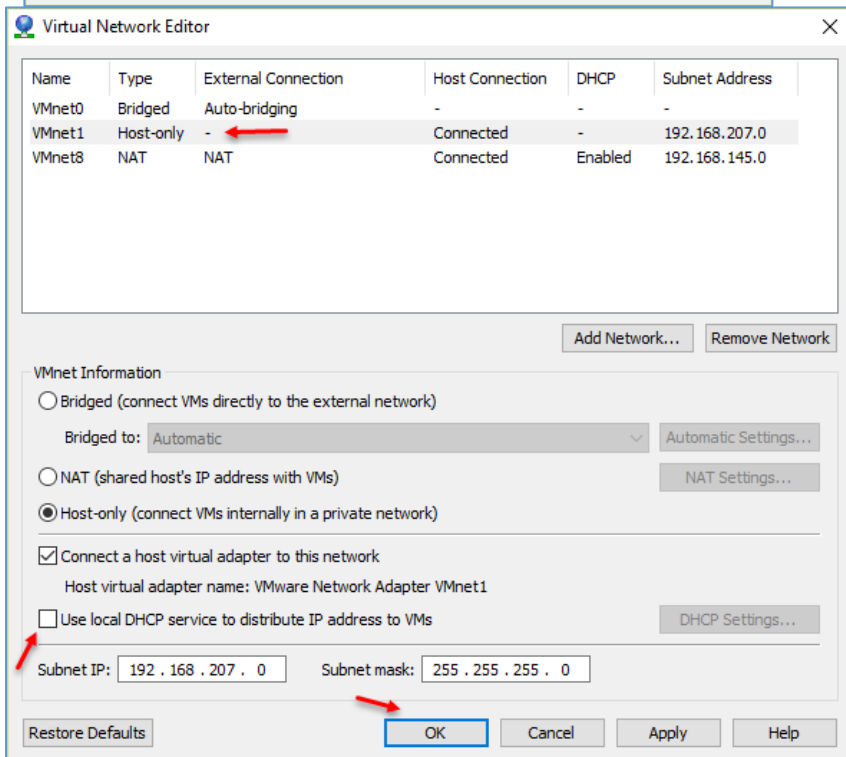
Virtual Network Editor

| Name | Type | External Connection | Host Connection | DHCP | Subnet Address |
|---|---|---|---|---|---|
| VMnet0 | Bridged | Auto-bridging | - | - | - |
| VMnet1 | Host-only | - | Connected | - | 192.168.207.0 |
| VMnet8 | NAT | NAT | Connected | Enabled | 192.168.145.0 |

Add Network... Remove Network

VMnet Information

Bridged (connect VMs directly to the external network)

Bridged to: Automatic

Automatic Settings...

NAT (shared host's IP address with VMs)

NAT Settings...

Host-only (connect VMs internally in a private network)

Connect a host virtual adapter to this network

Host virtual adapter name: VMware Network Adapter VMnet1

Use local DHCP service to distribute IP address to VMs

DHCP Settings...

Subnet IP: 192 . 168 . 207 . 0

Subnet mask: 255 . 255 . 255 . 0

Restore Defaults

OK Cancel Apply Help